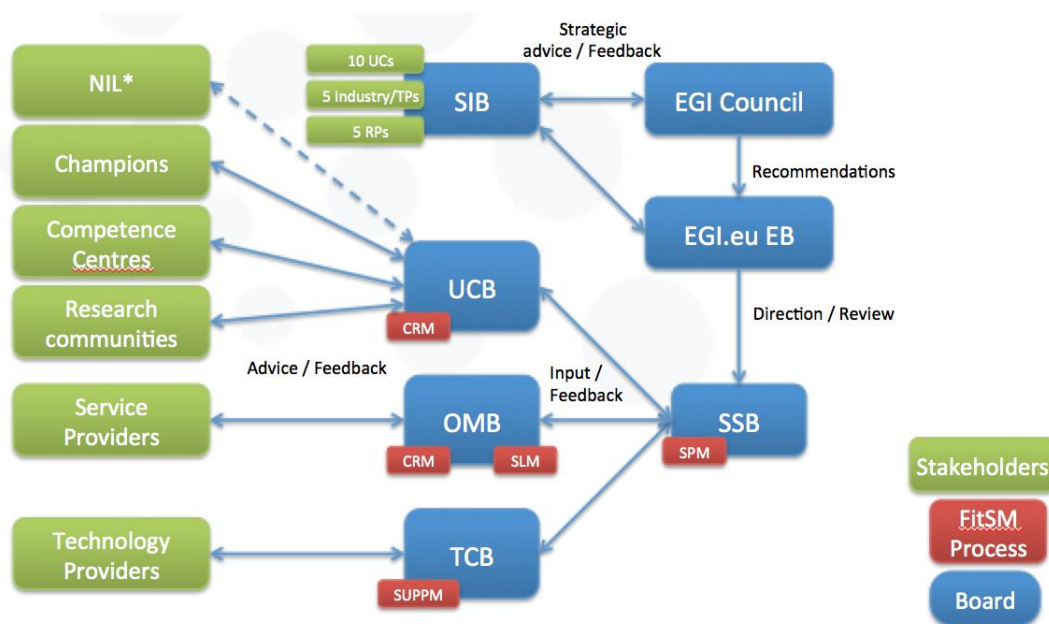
NIL*

Champions

Competence Centres

Research communities

Service Providers

Technology Providers

10 UCs

5 Industry/TPs

5 RPs

SIB

Strategic advice / Feedback

EGI Council

Recommendations

EGI.eu EB

Direction / Review

UCB

CRM

Advice / Feedback

Input / Feedback

OMB

CRM

SLM

SSB

SPM

TCB

SUPPM

Stakeholders

FitSM Process

Board